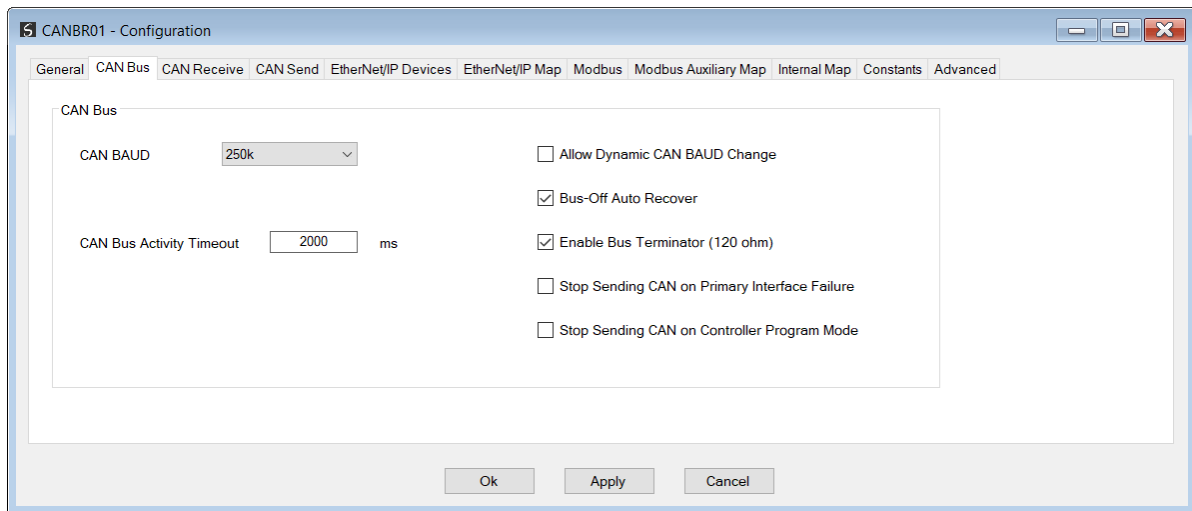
CANBR01 - Configuration

General | CAN Bus | CAN Receive | CAN Send | EtherNet/IP Devices | EtherNet/IP Map | Modbus | Modbus Auxiliary Map | Internal Map | Constants | Advanced

CAN Bus

CAN BAUD 250k

CAN Bus Activity Timeout 2000 ms

Allow Dynamic CAN BAUD Change

Bus-Off Auto Recover

Enable Bus Terminator (120 ohm)

Stop Sending CAN on Primary Interface Failure

Stop Sending CAN on Controller Program Mode

Ok | Apply | Cancel